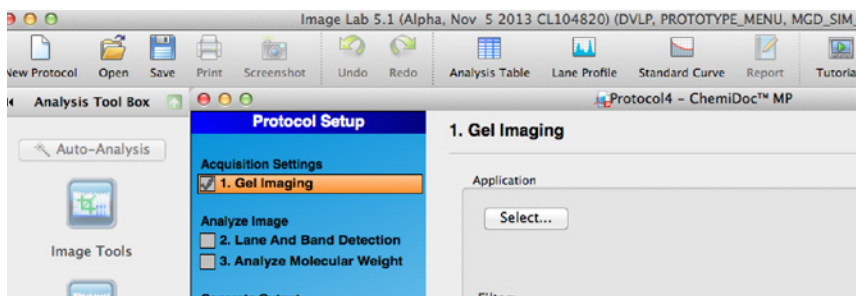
Image Lab 5.1 (Alpha, Nov 5 2013 CL104820) (DVLP, PROTOTYPE_MENU, MGD_SIM_

New Protocol Open Save Print Screenshot Undo Redo Analysis Table Lane Profile Standard Curve Report Tutoria

Analysis Tool Box

Auto-Analysis

Image Tools

Protocol4 – ChemiDoc™ MP

Protocol Setup

Acquisition Settings
1. Gel Imaging

Analyze Image
2. Lane And Band Detection
3. Analyze Molecular Weight

1. Gel Imaging

Application

Select...